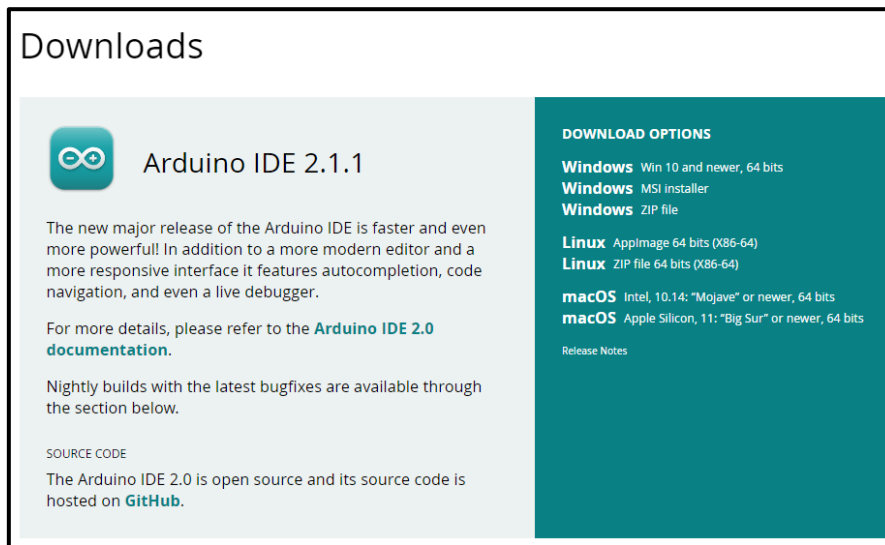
Downloads

Arduino IDE 2.1.1

The new major release of the Arduino IDE is faster and even more powerful! In addition to a more modern editor and a more responsive interface it features autocompletion, code navigation, and even a live debugger.

For more details, please refer to the Arduino IDE 2.0 documentation.

Nightly builds with the latest bugfixes are available through the section below.

SOURCE CODE

The Arduino IDE 2.0 is open source and its source code is hosted on GitHub.

DOWNLOAD OPTIONS

Windows Win 10 and newer, 64 bits
Windows MSI installer
Windows ZIP file

Linux AppImage 64 bits (X86-64)
Linux ZIP file 64 bits (X86-64)

macOS Intel, 10.14: "Mojave" or newer, 64 bits
macOS Apple Silicon, 11: "Big Sur" or newer, 64 bits

Release Notes